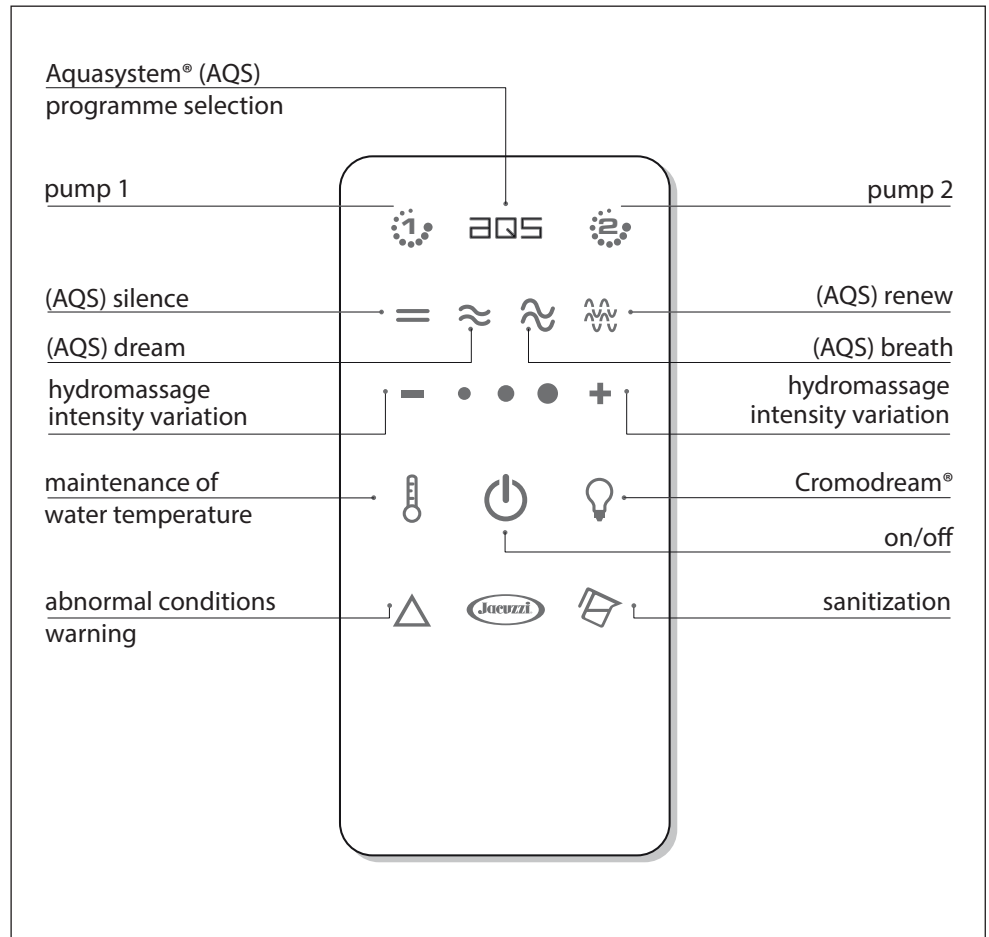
Aquasystem® (AQS) programme selection

pump 1

AQS

pump 2

(AQS) silence

(AQS) renew

(AQS) dream

(AQS) breath

hydromassage intensity variation

hydromassage intensity variation

maintenance of water temperature

Cromodream®

on/off

abnormal conditions warning

Jacuzzi

sanitization